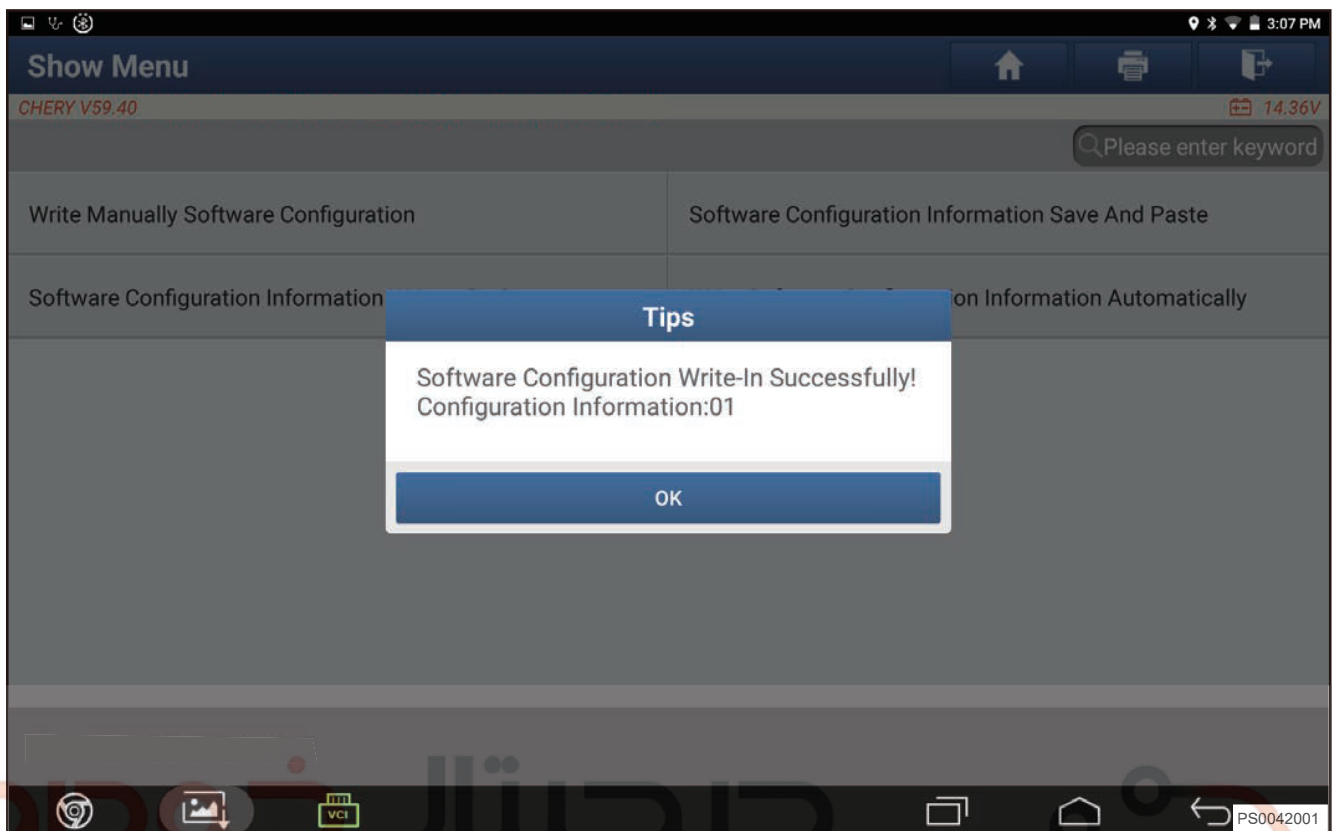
3:07 PM

Show Menu

CHERY V59.40

14.36V

Please enter keyword

Write Manually Software Configuration

Software Configuration Information Save And Paste

Software Configuration Information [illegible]

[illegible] on Information Automatically

Tips

Software Configuration Write-In Successfully!
Configuration Information:01

OK

VCI

PS0042001